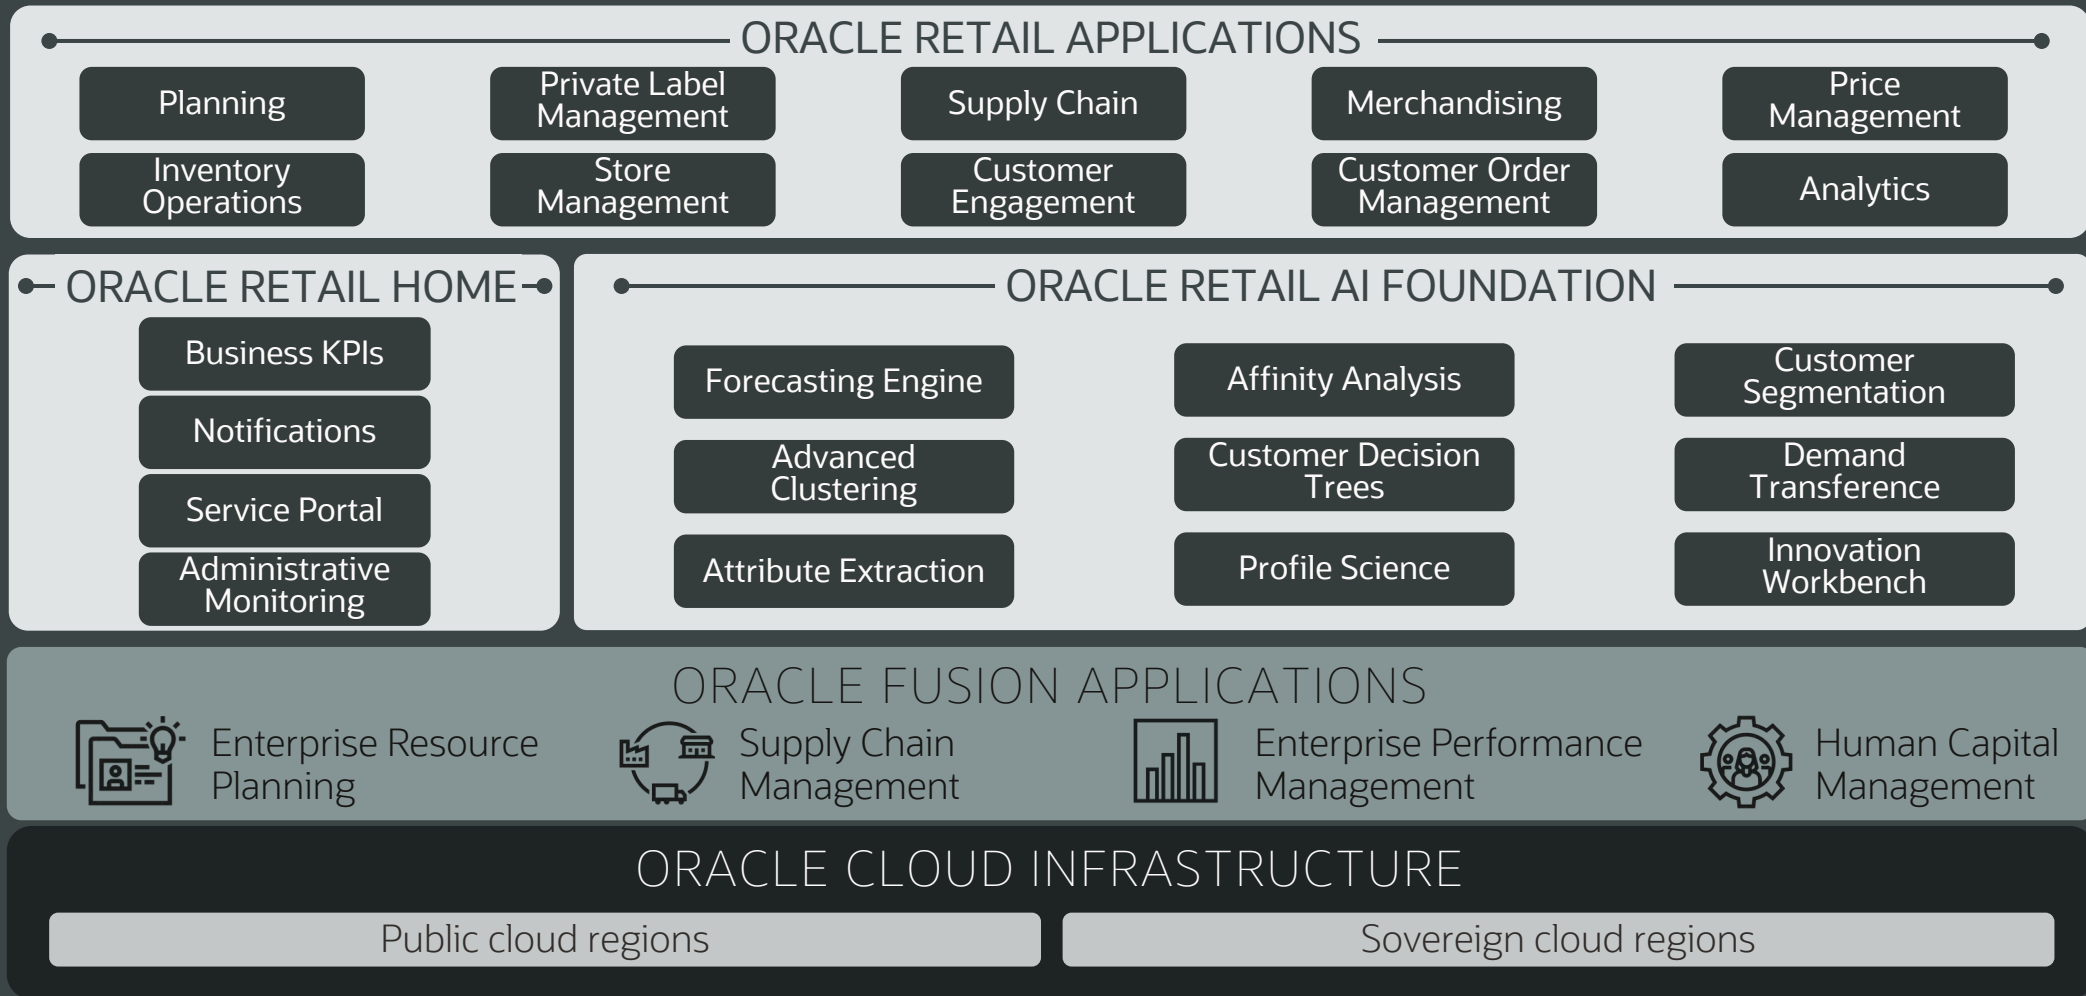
ORACLE RETAIL APPLICATIONS

Planning

Private Label Management

Supply Chain

Merchandising

Price Management

Inventory Operations

Store Management

Customer Engagement

Customer Order Management

Analytics

ORACLE RETAIL HOME

Business KPIs

Notifications

Service Portal

Administrative Monitoring

ORACLE RETAIL AI FOUNDATION

Forecasting Engine

Affinity Analysis

Customer Segmentation

Advanced Clustering

Customer Decision Trees

Demand Transference

Attribute Extraction

Profile Science

Innovation Workbench

ORACLE FUSION APPLICATIONS

Enterprise Resource Planning

Supply Chain Management

Enterprise Performance Management

Human Capital Management

ORACLE CLOUD INFRASTRUCTURE

Public cloud regions

Sovereign cloud regions